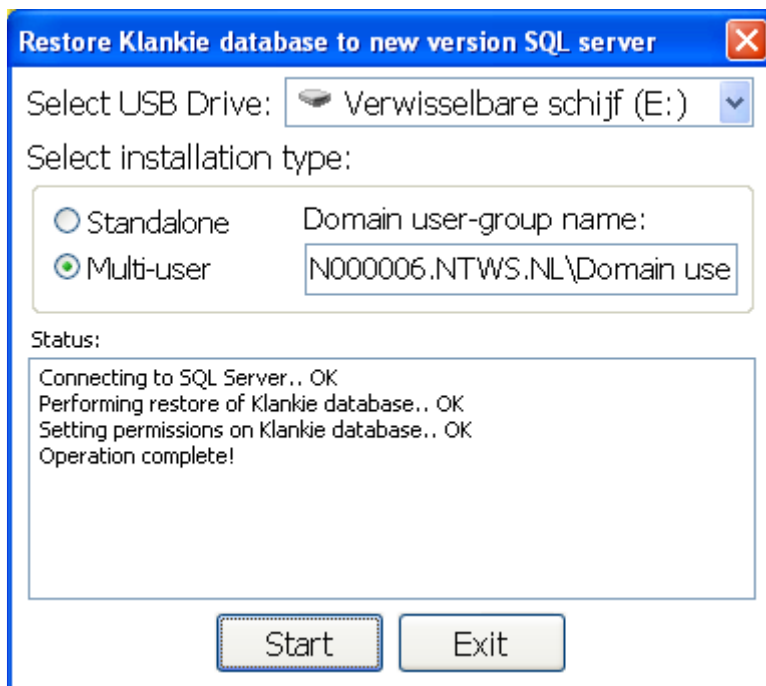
Restore Klankie database to new version SQL server

Select USB Drive: Verwisselbare schijf (E:)

Select installation type:

Standalone

Multi-user

Domain user-group name:

N000006.NTWS.NL\Domain use

Status:

Connecting to SQL Server.. OK
Performing restore of Klankie database.. OK
Setting permissions on Klankie database.. OK
Operation complete!

Start

Exit